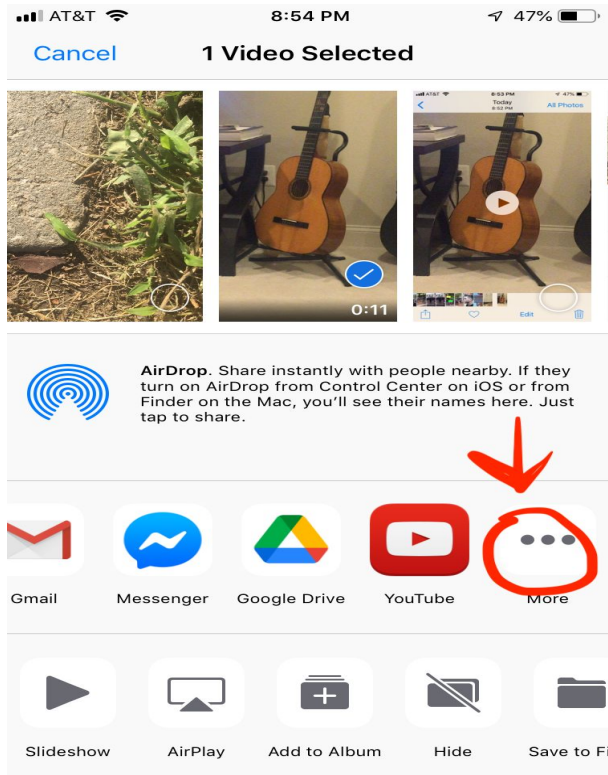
AT&T 8:54 PM 47%

Cancel 1 Video Selected

8:53 PM 47%
Today
8:50 PM
All Photos

0:11

Edit

AirDrop. Share instantly with people nearby. If they turn on AirDrop from Control Center on iOS or from Finder on the Mac, you'll see their names here. Just tap to share.

Gmail
Messenger
Google Drive
YouTube
More

Slideshow
AirPlay
Add to Album
Hide
Save to Fi